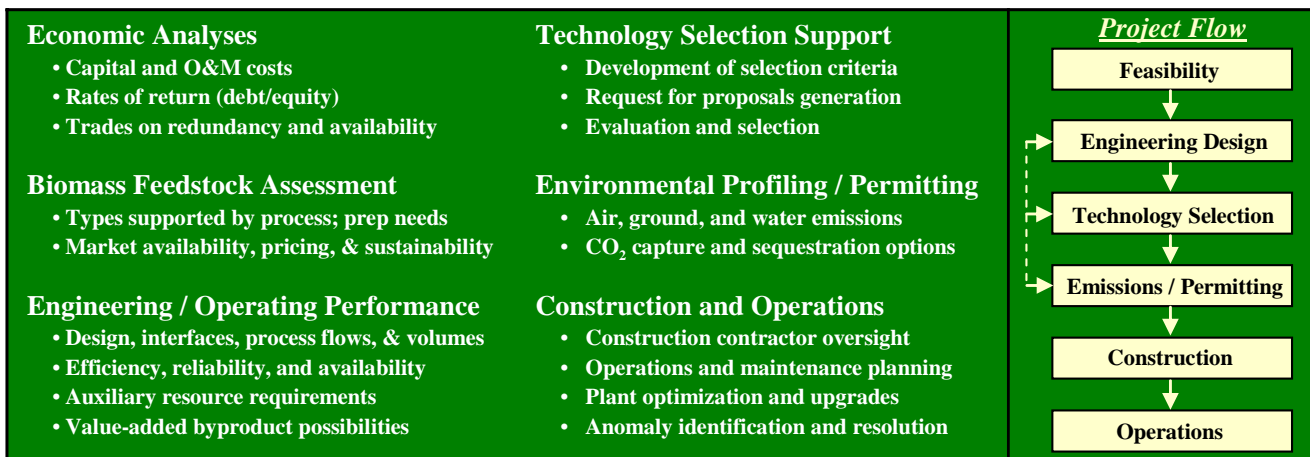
Economic Analyses
• Capital and O&M costs
• Rates of return (debt/equity)
• Trades on redundancy and availability

Biomass Feedstock Assessment
• Types supported by process; prep needs
• Market availability, pricing, & sustainability

Engineering / Operating Performance
• Design, interfaces, process flows, & volumes
• Efficiency, reliability, and availability
• Auxiliary resource requirements
• Value-added byproduct possibilities

Technology Selection Support
• Development of selection criteria
• Request for proposals generation
• Evaluation and selection

Environmental Profiling / Permitting
• Air, ground, and water emissions
• $CO_2$ capture and sequestration options

Construction and Operations
• Construction contractor oversight
• Operations and maintenance planning
• Plant optimization and upgrades
• Anomaly identification and resolution

Project Flow
Feasibility
Engineering Design
Technology Selection
Emissions / Permitting
Construction
Operations